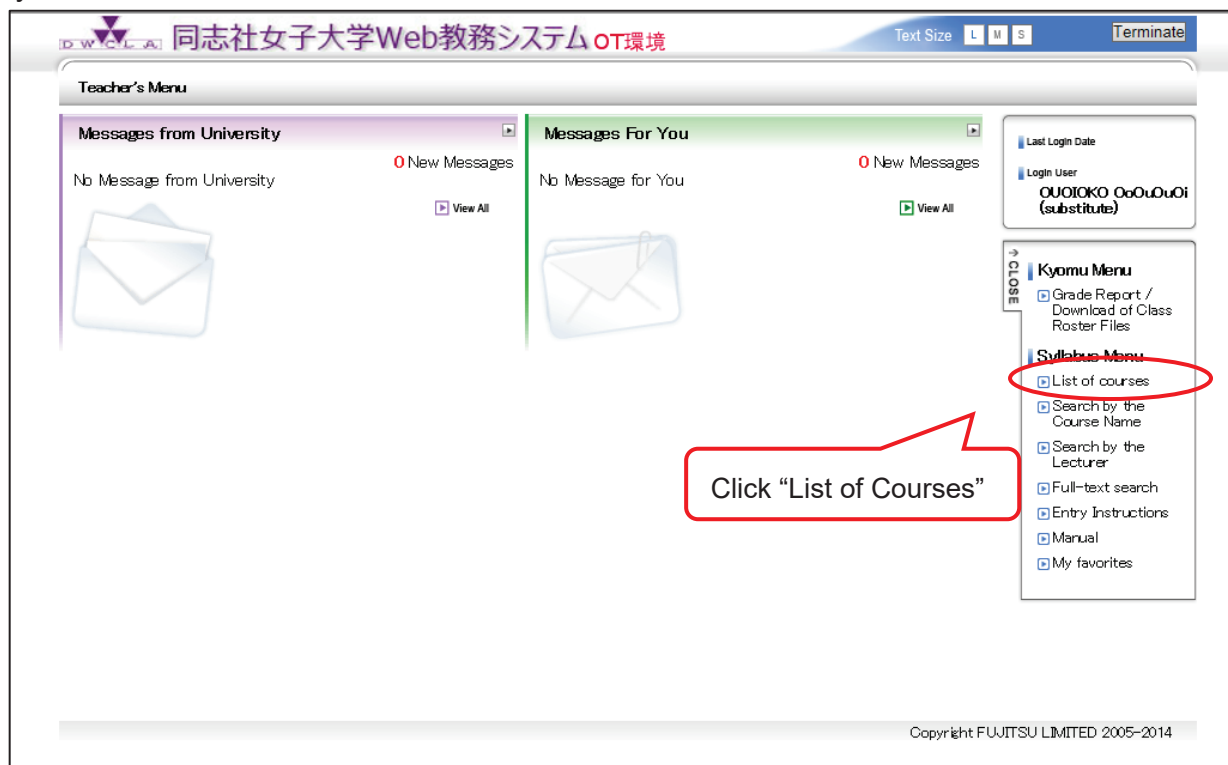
D W C L A 同志社女子大学Web教務システム OT環境

Text Size L M S

Terminate

Teacher's Menu

Messages from University

0 New Messages

No Message from University

View All

Messages For You

0 New Messages

No Message for You

View All

Last Login Date

Login User

OUOIOKO OoOuOuOi (substitute)

CLOSE

Kyomu Menu

Grade Report / Download of Class Roster Files

Syllabus Menu

List of courses

Search by the Course Name

Search by the Lecturer

Full-text search

Entry Instructions

Manual

My favorites

Click "List of Courses"

Copyright FUJITSU LIMITED 2005-2014